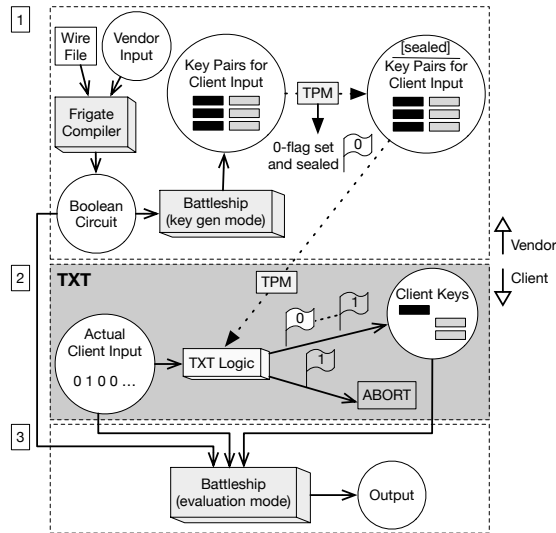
1

Wire File

Vendor Input

Frigate Compiler

Key Pairs for Client Input

TPM

[sealed] Key Pairs for Client Input

0-flag set and sealed

0

Boolean Circuit

Battleship (key gen mode)

Vendor

Client

2

TXT

TPM

Client Keys

0

1

Actual Client Input

0 1 0 0 ...

TXT Logic

1

ABORT

3

Battleship (evaluation mode)

Output